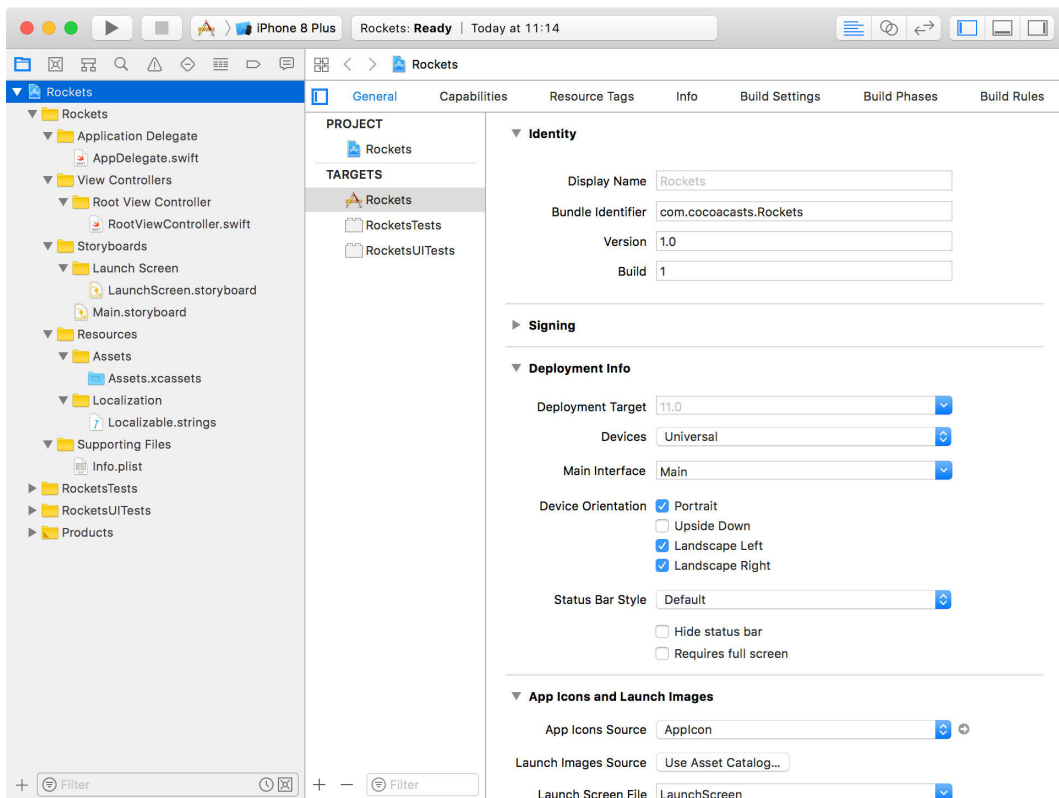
iPhone 8 Plus
Rockets: **Ready** | Today at 11:14

Rockets
Rockets
Application Delegate
AppDelegate.swift
View Controllers
Root View Controller
RootViewController.swift
Storyboards
Launch Screen
LaunchScreen.storyboard
Main.storyboard
Resources
Assets
Assets.xcassets
Localization
Localizable.strings
Supporting Files
Info.plist
RocketsTests
RocketsUITests
Products

Filter

Rockets

General Capabilities Resource Tags Info Build Settings Build Phases Build Rules

PROJECT
Rockets
TARGETS
Rockets
RocketsTests
RocketsUITests

Filter

Identity

Display Name Rockets
Bundle Identifier com.cocoacasts.Rockets
Version 1.0
Build 1

Signing

Deployment Info

Deployment Target 11.0
Devices Universal
Main Interface Main
Device Orientation Portrait
Upside Down
Landscape Left
Landscape Right
Status Bar Style Default
Hide status bar
Requires full screen

App Icons and Launch Images

App Icons Source AppIcon
Launch Images Source Use Asset Catalog...
Launch Screen File LaunchScreen